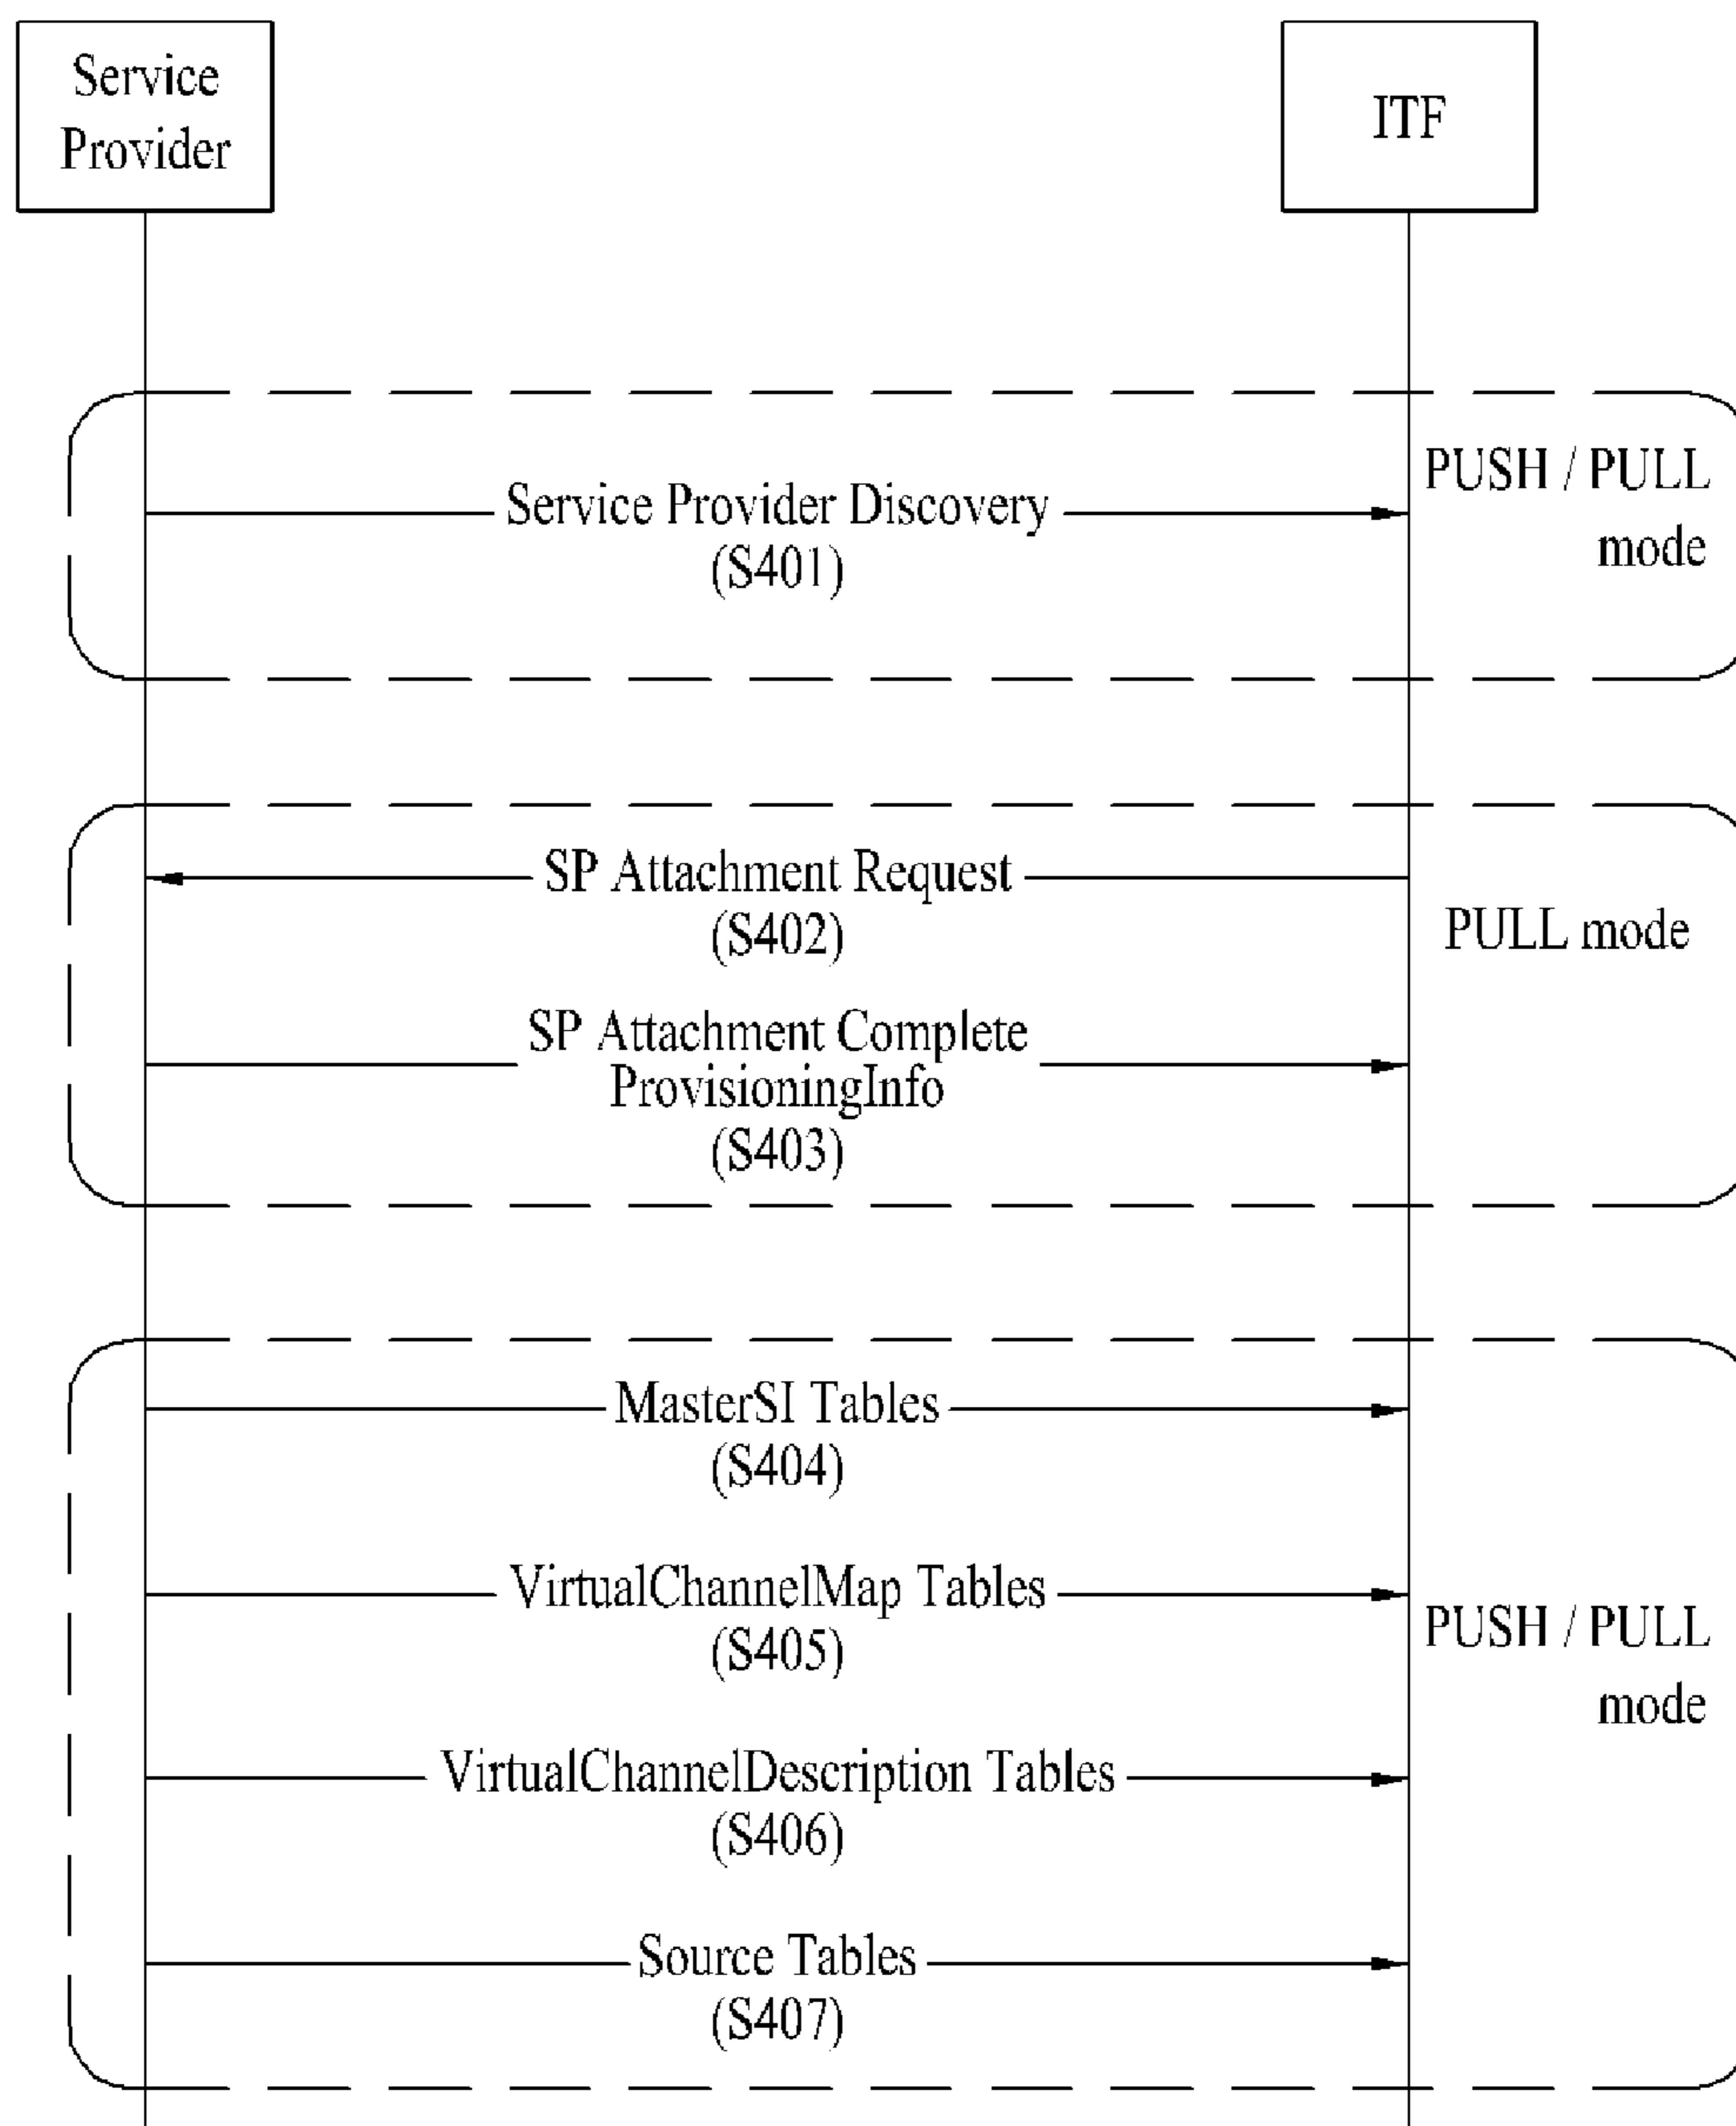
Service Provider

ITF

Service Provider Discovery (S401)

PUSH / PULL mode

SP Attachment Request (S402)

PULL mode

SP Attachment Complete ProvisioningInfo (S403)

MasterSI Tables (S404)

VirtualChannelMap Tables (S405)

PUSH / PULL mode

VirtualChannelDescription Tables (S406)

Source Tables (S407)